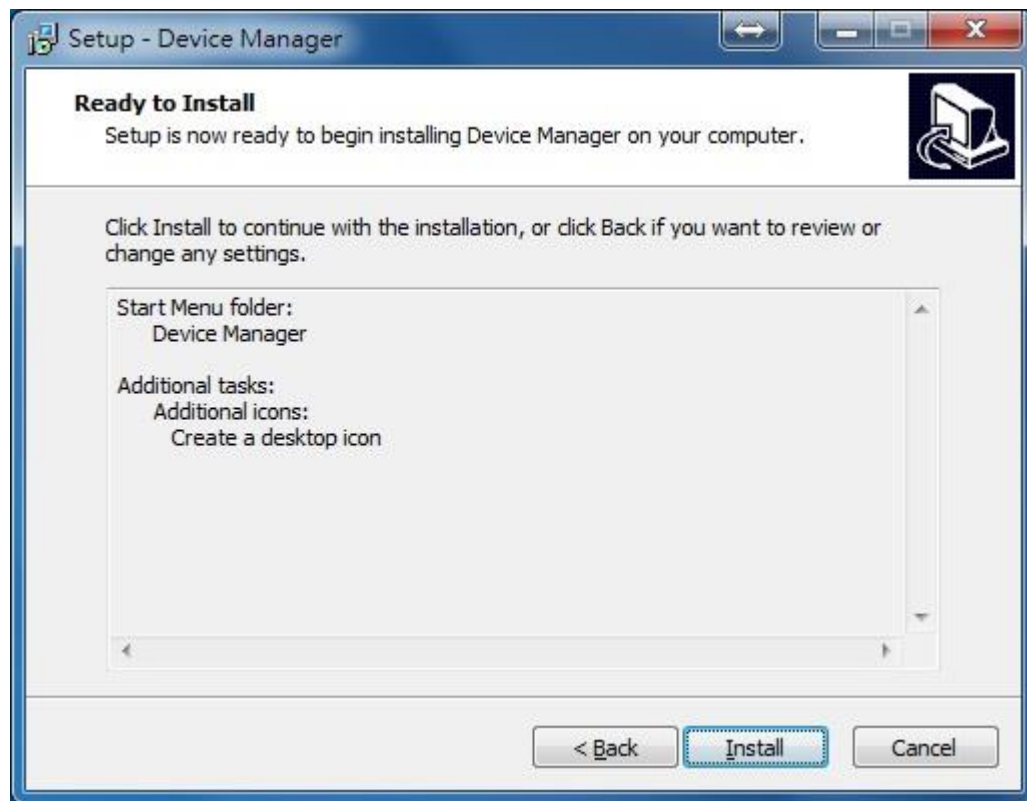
Setup - Device Manager

Ready to Install
Setup is now ready to begin installing Device Manager on your computer.

Click Install to continue with the installation, or click Back if you want to review or change any settings.

Start Menu folder:
Device Manager

Additional tasks:
Additional icons:
Create a desktop icon

< Back
Install
Cancel